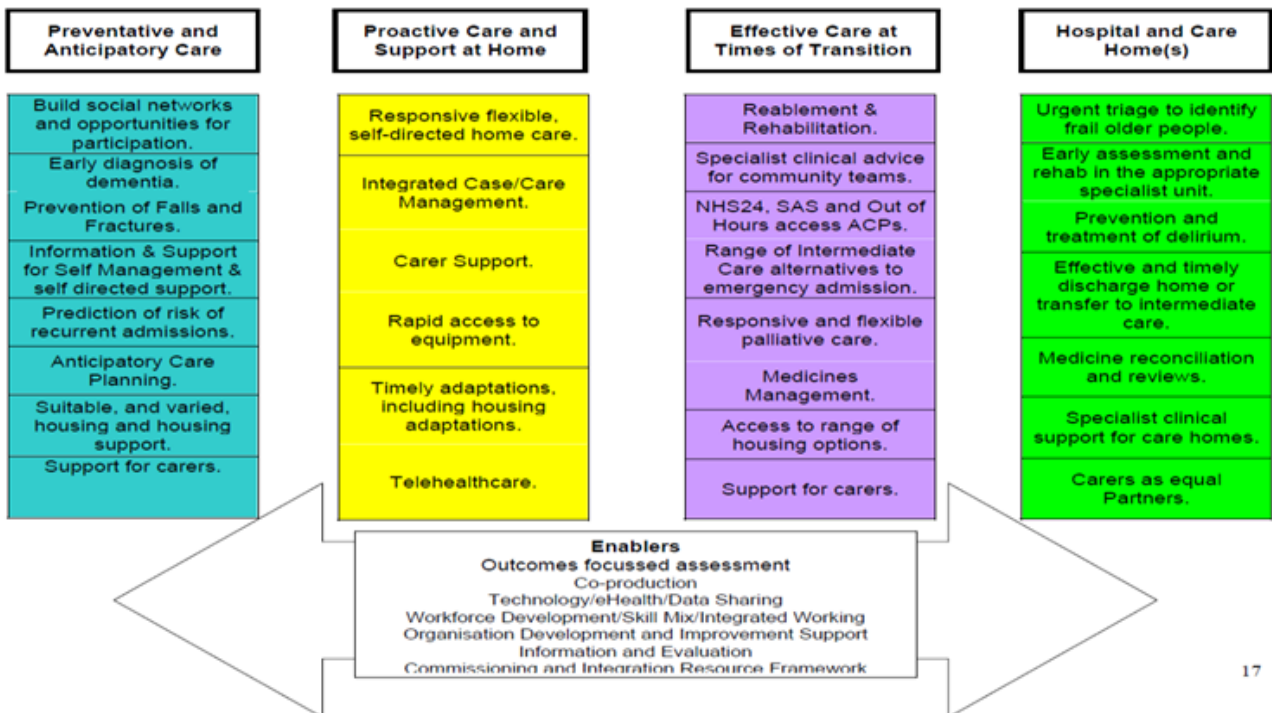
Preventative and Anticipatory Care

Build social networks and opportunities for participation.

Early diagnosis of dementia.

Prevention of Falls and Fractures.

Information & Support for Self Management & self directed support.

Prediction of risk of recurrent admissions.

Anticipatory Care Planning.

Suitable, and varied, housing and housing support.

Support for carers.

Proactive Care and Support at Home

Responsive flexible, self-directed home care.

Integrated Case/Care Management.

Carer Support.

Rapid access to equipment.

Timely adaptations, including housing adaptations.

Telehealthcare.

Effective Care at Times of Transition

Reablement & Rehabilitation.

Specialist clinical advice for community teams.

NHS24, SAS and Out of Hours access ACPs.

Range of Intermediate Care alternatives to emergency admission.

Responsive and flexible palliative care.

Medicines Management.

Access to range of housing options.

Support for carers.

Hospital and Care Home(s)

Urgent triage to identify frail older people.

Early assessment and rehab in the appropriate specialist unit.

Prevention and treatment of delirium.

Effective and timely discharge home or transfer to intermediate care.

Medicine reconciliation and reviews.

Specialist clinical support for care homes.

Carers as equal Partners.

Enablers
Outcomes focussed assessment
Co-production
Technology/eHealth/Data Sharing
Workforce Development/Skill Mix/Integrated Working
Organisation Development and Improvement Support
Information and Evaluation
Commissioning and Integration Resource Framework

17